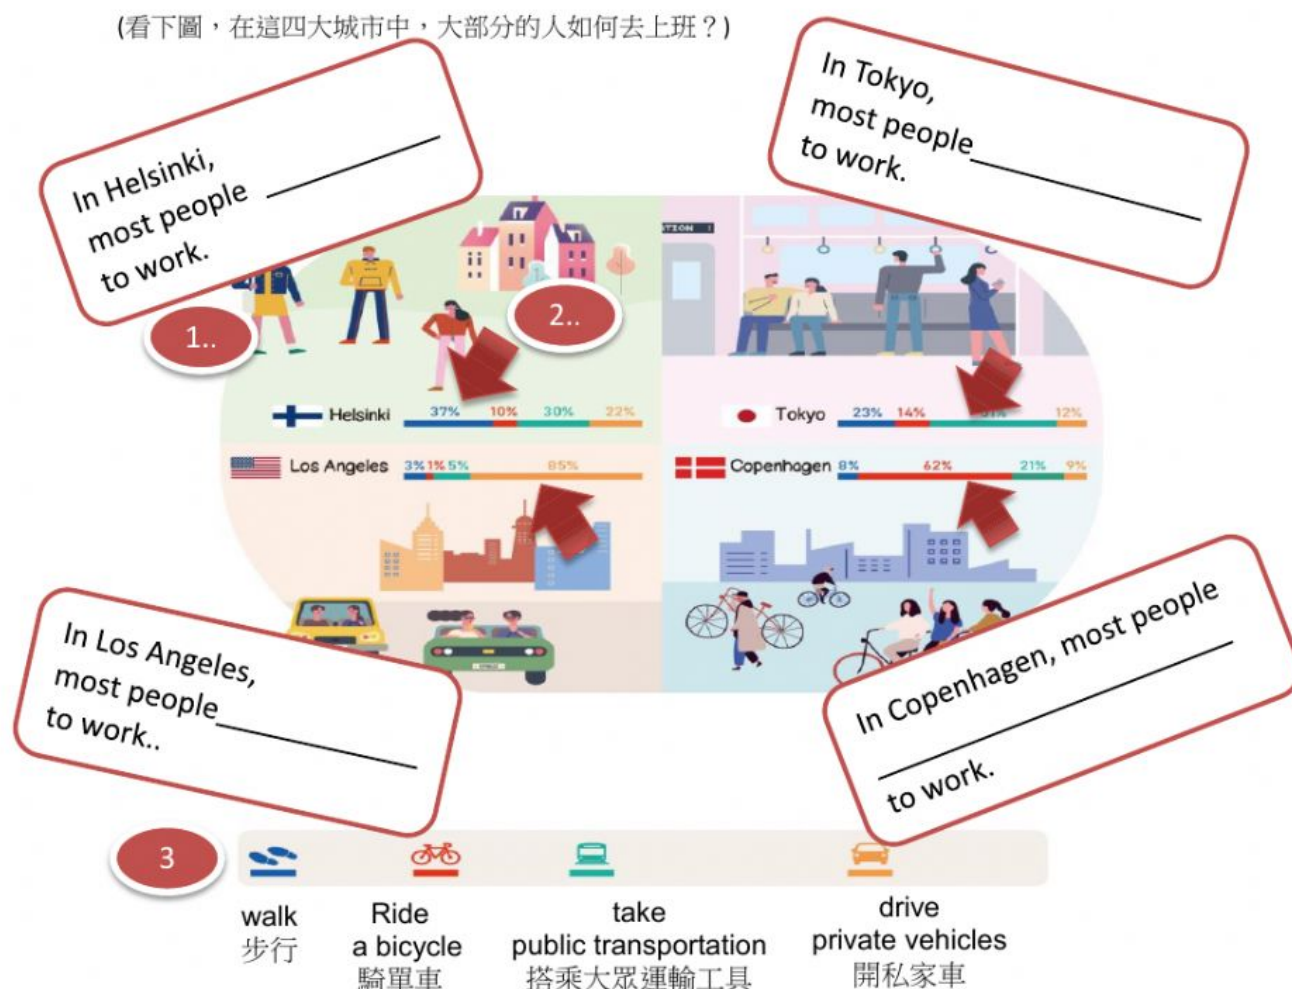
(看下圖，在這四大城市中，大部分的人如何去上班？)

In Helsinki, most people ________ to work.

In Tokyo, most people ________ to work.

1..

2..

Helsinki 37% 10% 30% 22%

Tokyo 23% 14% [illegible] 12%

Los Angeles 3% 1% 5% 85%

Copenhagen 8% 62% 21% 9%

In Los Angeles, most people ________ to work..

In Copenhagen, most people ________ to work.

3

walk
步行

Ride
a bicycle
騎單車

take
public transportation
搭乘大眾運輸工具

drive
private vehicles
開私家車